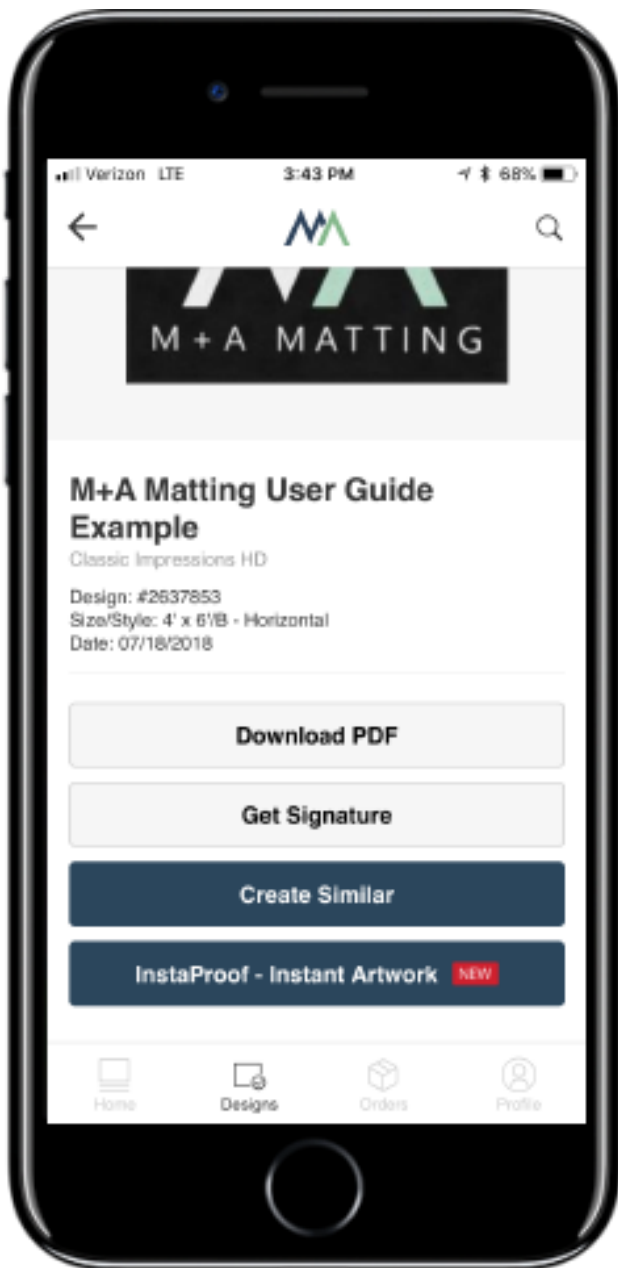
Verizon LTE 3:43 PM 68%

M+A MATTING

M+A Matting User Guide Example

Classic Impressions HD

Design: #2637853
Size/Style: 4' x 6'/B - Horizontal
Date: 07/18/2018

Download PDF

Get Signature

Create Similar

InstaProof - Instant Artwork NEW

Home
Designs
Orders
Profile